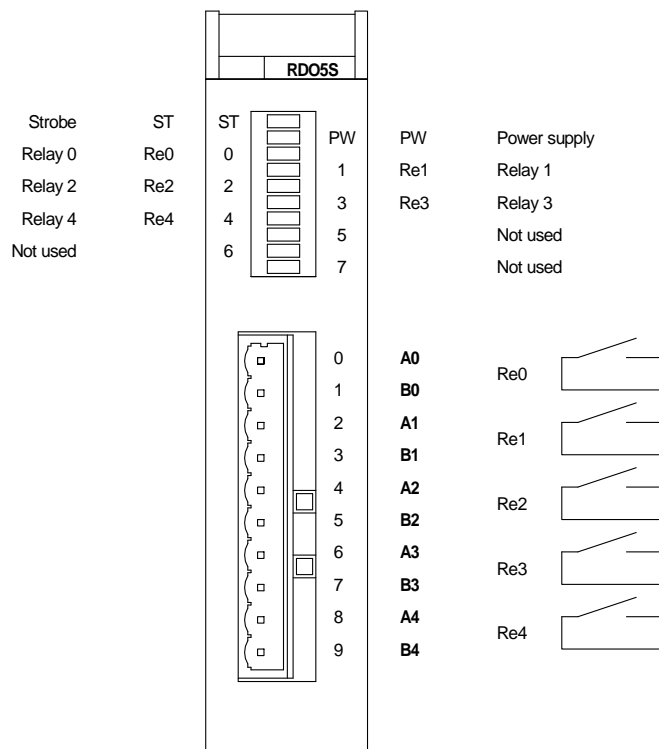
RDO5S

| | | | | | |
|---|---|---|---|---|---|
| Strobe | ST | ST | PW | PW | Power supply |
| Relay 0 | Re0 | 0 | 1 | Re1 | Relay 1 |
| Relay 2 | Re2 | 2 | 3 | Re3 | Relay 3 |
| Relay 4 | Re4 | 4 | 5 | | Not used |
| Not used | | 6 | 7 | | Not used |

0 **A0**
1 **B0**
Re0
2 **A1**
3 **B1**
Re1
4 **A2**
5 **B2**
Re2
6 **A3**
7 **B3**
Re3
8 **A4**
9 **B4**
Re4